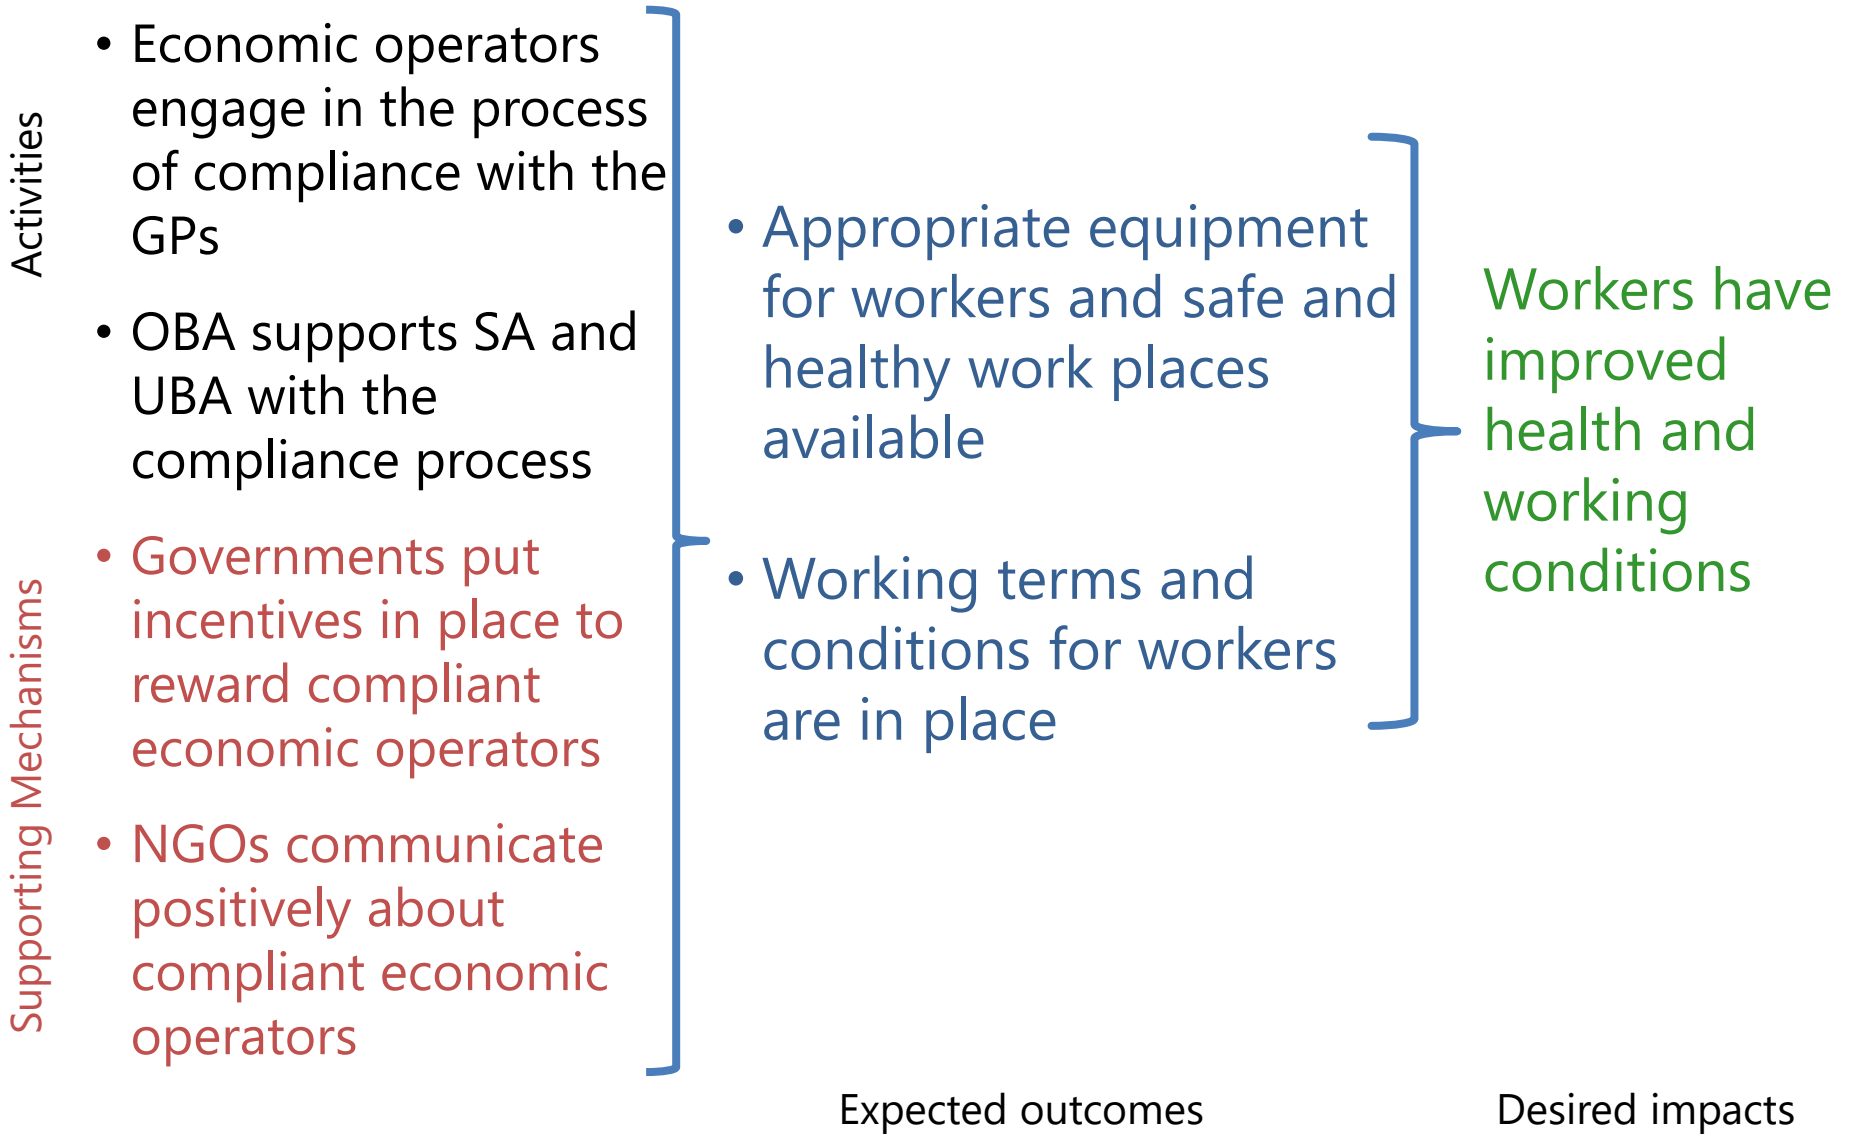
Activities

• Economic operators engage in the process of compliance with the GPs

• OBA supports SA and UBA with the compliance process

Supporting Mechanisms

• Governments put incentives in place to reward compliant economic operators

• NGOs communicate positively about compliant economic operators

• Appropriate equipment for workers and safe and healthy work places available

• Working terms and conditions for workers are in place

Workers have improved health and working conditions

Expected outcomes

Desired impacts